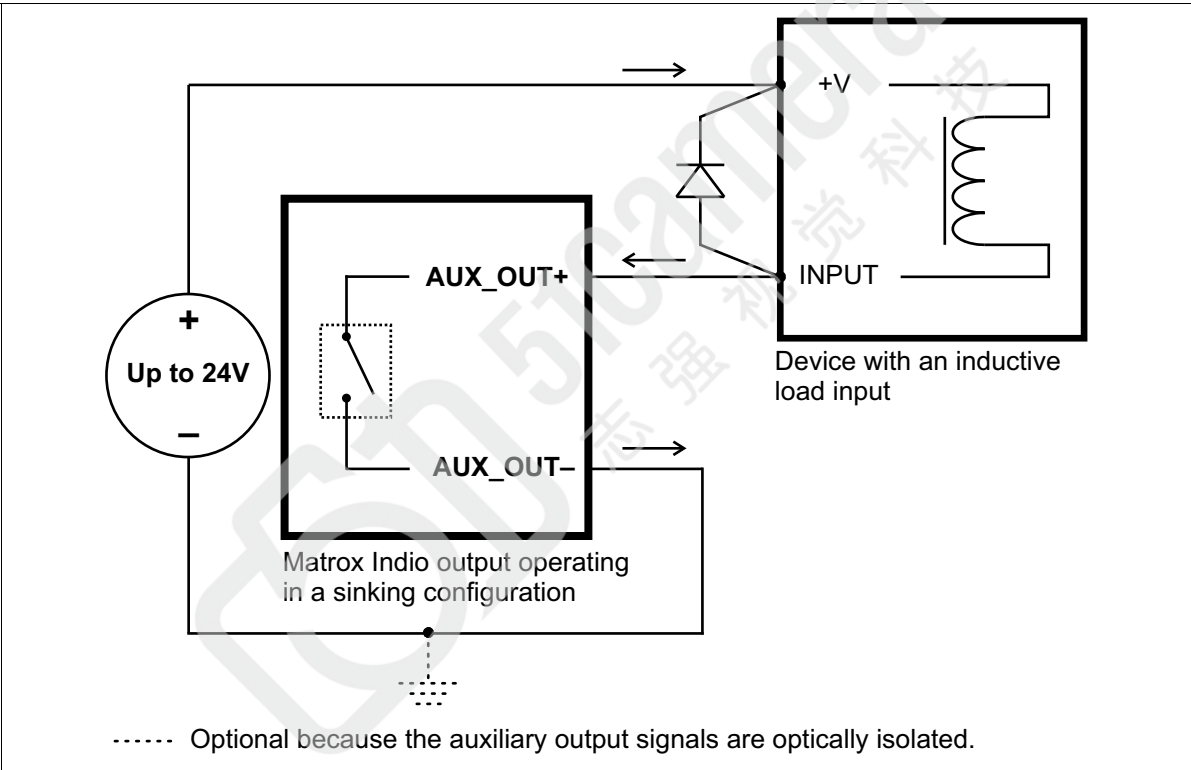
+V

AUX_OUT+

INPUT

+

Up to 24V

–

Device with an inductive load input

AUX_OUT–

Matrox Indio output operating in a sinking configuration

------ Optional because the auxiliary output signals are optically isolated.